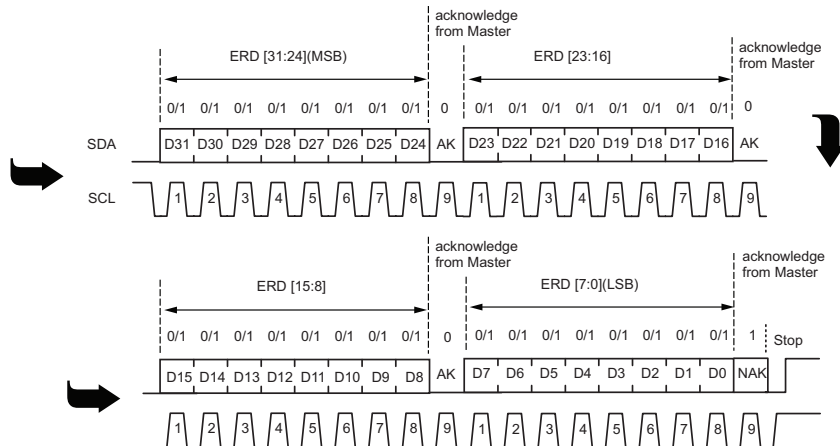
acknowledge from Master

ERD [31:24](MSB)

ERD [23:16]

acknowledge from Master

0/1 0/1 0/1 0/1 0/1 0/1 0/1 0/1 0 0/1 0/1 0/1 0/1 0/1 0/1 0/1 0/1 0

SDA D31 D30 D29 D28 D27 D26 D25 D24 AK D23 D22 D21 D20 D19 D18 D17 D16 AK

SCL 1 2 3 4 5 6 7 8 9 1 2 3 4 5 6 7 8 9

acknowledge from Master

ERD [15:8]

ERD [7:0](LSB)

acknowledge from Master

0/1 0/1 0/1 0/1 0/1 0/1 0/1 0/1 0 0/1 0/1 0/1 0/1 0/1 0/1 0/1 0/1 1 Stop

D15 D14 D13 D12 D11 D10 D9 D8 AK D7 D6 D5 D4 D3 D2 D1 D0 NAK

1 2 3 4 5 6 7 8 9 1 2 3 4 5 6 7 8 9